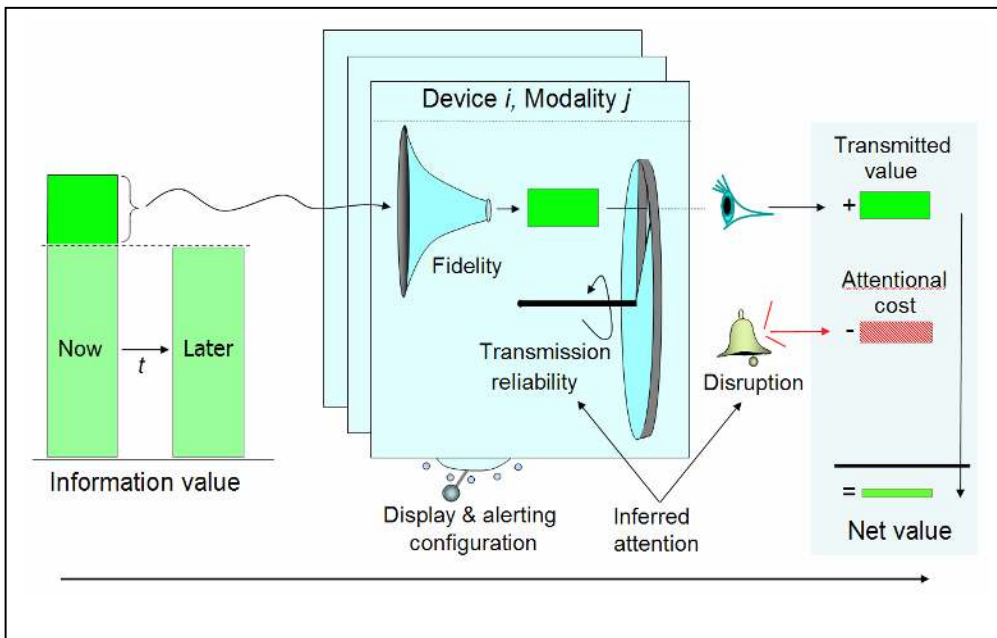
Device $i$, Modality $j$

Transmitted value

+

Fidelity

Attentional cost

-

Now

$t$

Later

Transmission reliability

Disruption

Information value

=

Display & alerting configuration

Inferred attention

Net value